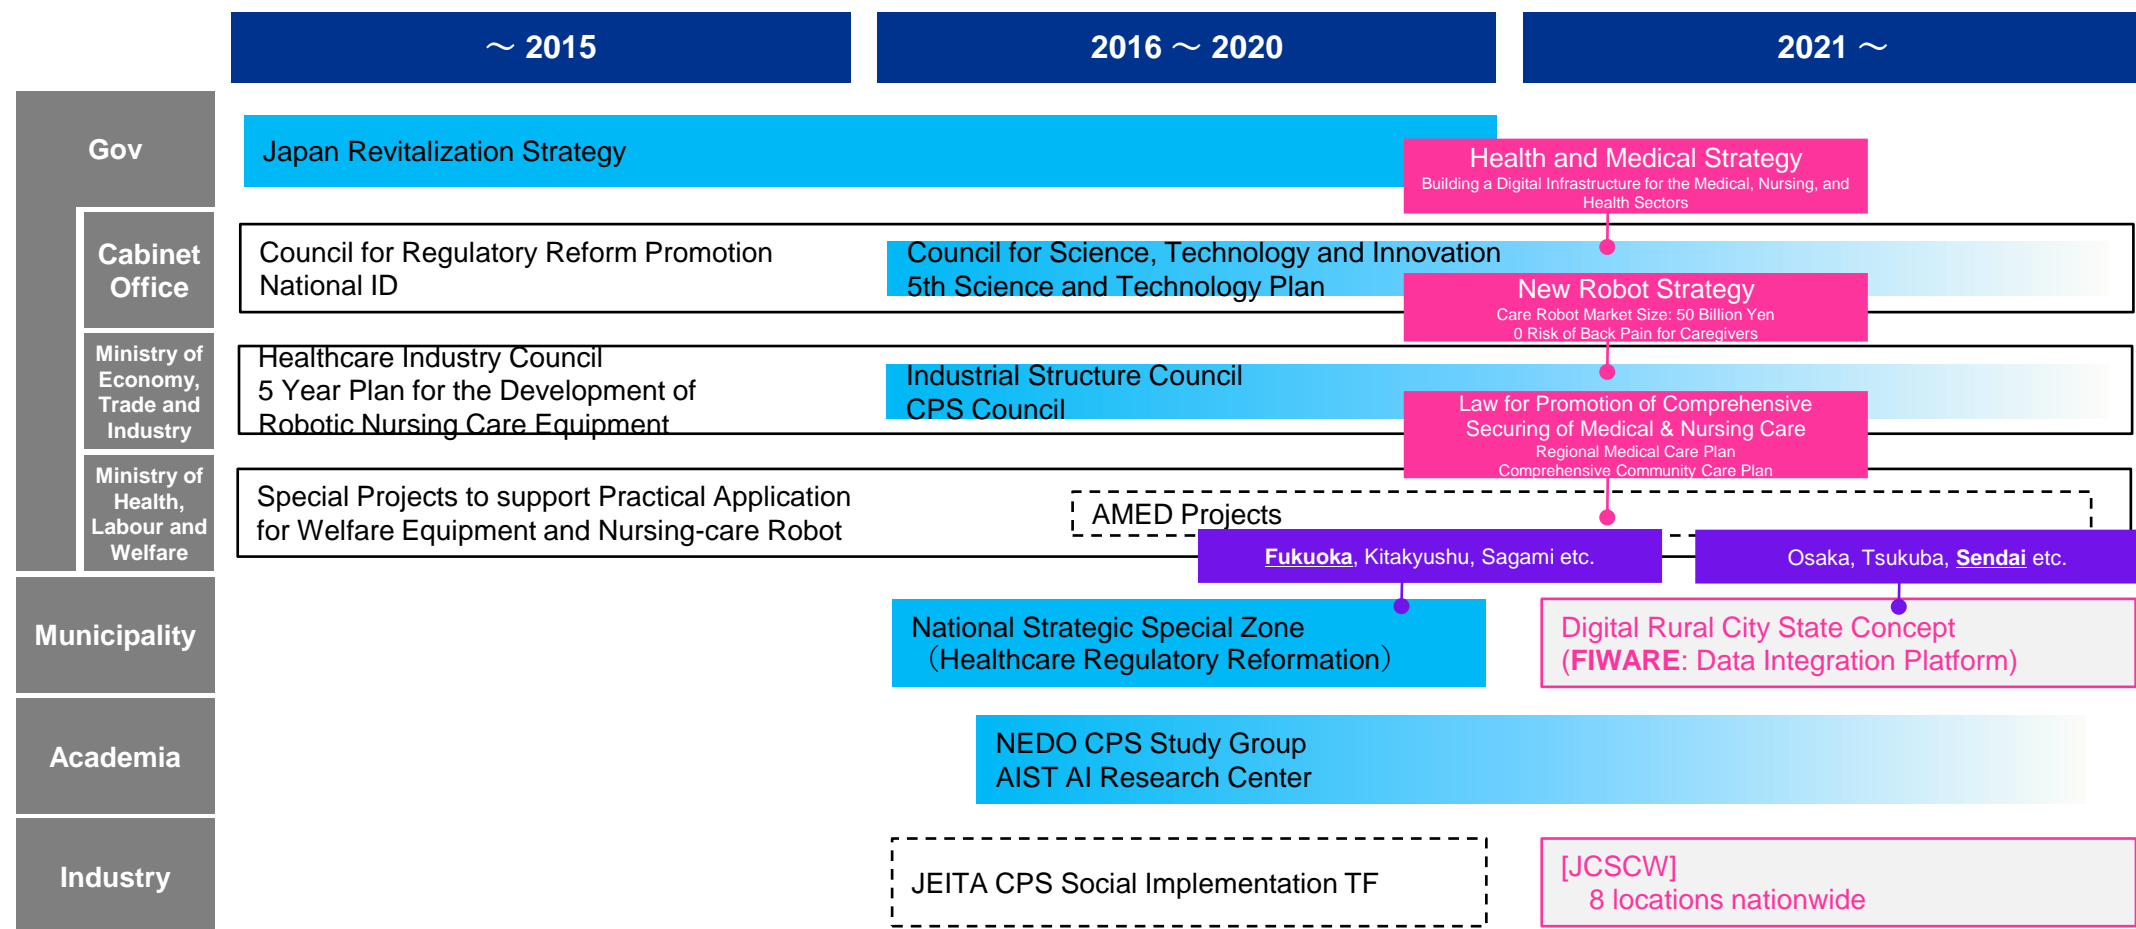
～ 2015

2016 ～ 2020

2021 ～

Gov

Japan Revitalization Strategy

Health and Medical Strategy
Building a Digital Infrastructure for the Medical, Nursing, and Health Sectors

Cabinet Office

Council for Regulatory Reform Promotion
National ID

Council for Science, Technology and Innovation
5th Science and Technology Plan

New Robot Strategy
Care Robot Market Size: 50 Billion Yen
0 Risk of Back Pain for Caregivers

Ministry of Economy, Trade and Industry

Healthcare Industry Council
5 Year Plan for the Development of Robotic Nursing Care Equipment

Industrial Structure Council
CPS Council

Law for Promotion of Comprehensive Securing of Medical & Nursing Care
Regional Medical Care Plan
Comprehensive Community Care Plan

Ministry of Health, Labour and Welfare

Special Projects to support Practical Application for Welfare Equipment and Nursing-care Robot

AMED Projects

Fukuoka, Kitakyushu, Sagami etc.

Osaka, Tsukuba, Sendai etc.

Municipality

National Strategic Special Zone
（Healthcare Regulatory Reformation）

Digital Rural City State Concept
(FIWARE: Data Integration Platform)

Academia

NEDO CPS Study Group
AIST AI Research Center

Industry

JEITA CPS Social Implementation TF

[JCSCW]
8 locations nationwide